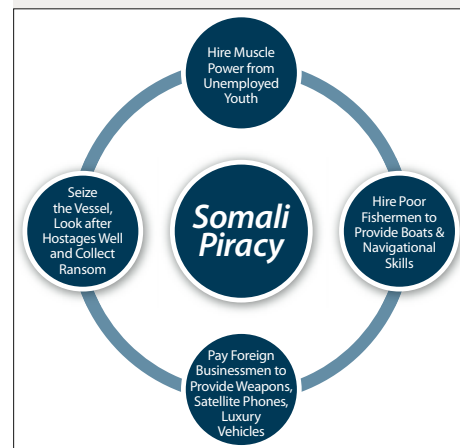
Somali Piracy

Hire Muscle Power from Unemployed Youth

Hire Poor Fishermen to Provide Boats & Navigational Skills

Pay Foreign Businessmen to Provide Weapons, Satellite Phones, Luxury Vehicles

Seize the Vessel, Look after Hostages Well and Collect Ransom